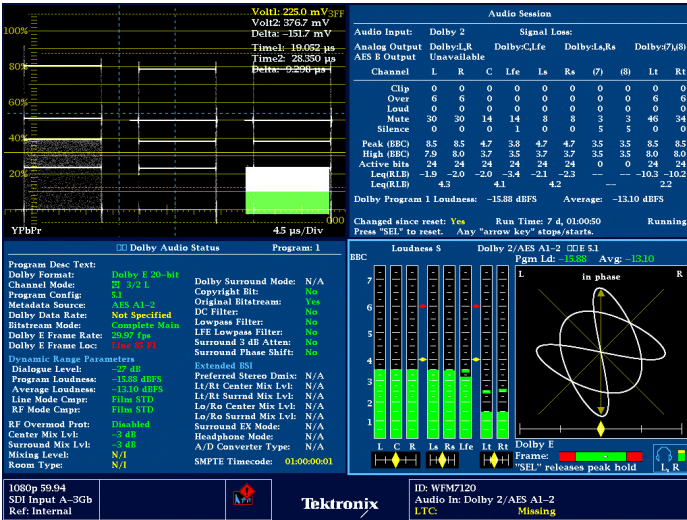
Volt1: 225.0 mV
Volt2: 376.7 mV
Delta: –151.7 mV
Time1: 19.052 µs
Time2: 28.350 µs
Delta: 9.298 µs
3FF
100%
80%
60%
40%
20%
000
YPbPr
4.5 µs/Div

Audio Session

Audio Input: Dolby 2 Signal Loss:
Analog Output Dolby:L,R Dolby:C,Lfe Dolby:Ls,Rs Dolby:(7),(8)
AES B Output Unavailable

| Channel | L | R | C | Lfe | Ls | Rs | (7) | (8) | Lt | Rt |
|---|---|---|---|---|---|---|---|---|---|---|
| Clip | 0 | 0 | 0 | 0 | 0 | 0 | 0 | 0 | 0 | 0 |
| Over | 6 | 6 | 0 | 0 | 0 | 0 | 0 | 0 | 6 | 6 |
| Loud | 0 | 0 | 0 | 0 | 0 | 0 | 0 | 0 | 0 | 0 |
| Mute | 30 | 30 | 14 | 14 | 8 | 8 | 3 | 3 | 46 | 34 |
| Silence | 0 | 0 | 0 | 1 | 0 | 0 | 5 | 5 | 0 | 0 |
| Peak (BBC) | 8.5 | 8.5 | 4.7 | 3.8 | 4.7 | 4.7 | 3.5 | 3.5 | 8.5 | 8.5 |
| High (BBC) | 7.9 | 8.0 | 3.7 | 3.5 | 3.7 | 3.7 | 3.5 | 3.5 | 8.0 | 8.0 |
| Active bits | 24 | 24 | 24 | 24 | 24 | 24 | 0 | 0 | 24 | 24 |
| Leq(RLB) | –1.9 | –2.0 | –2.0 | –3.4 | –2.1 | –2.3 | --- | --- | –10.3 | –10.2 |
| Leq(RLB) | 4.3 | | 4.1 | | 4.2 | | --- | | 2.2 | |

Dolby Program 1 Loudness: –15.88 dBFS Average: –13.10 dBFS

Changed since reset: Yes Run Time: 7 d, 01:00:50 Running
Press "SEL" to reset. Any "arrow key" stops/starts.

Dolby Audio Status Program: 1

Program Desc Text:
Dolby Format: Dolby E 20–bit
Channel Mode: 3/2 L
Program Config: 5.1
Metadata Source: AES A1–2
Dolby Data Rate: Not Specified
Bitstream Mode: Complete Main
Dolby E Frame Rate: 29.97 fps
Dolby E Frame Loc: Line 85 F1
Dynamic Range Parameters
Dialogue Level: –27 dB
Program Loudness: –15.88 dBFS
Average Loudness: –13.10 dBFS
Line Mode Cmpr: Film STD
RF Mode Cmpr: Film STD
RF Overmod Prot: Disabled
Center Mix Lvl: –3 dB
Surround Mix Lvl: –3 dB
Mixing Level: N/A
Room Type: N/A

Dolby Surround Mode: N/A
Copyright Bit: No
Original Bitstream: Yes
DC Filter: No
Lowpass Filter: No
LFE Lowpass Filter: No
Surround 3 dB Atten: No
Surround Phase Shift: No
Extended BSI
Preferred Stereo Dmix: N/A
Lt/Rt Center Mix Lvl: N/A
Lt/Rt Surrnd Mix Lvl: N/A
Lo/Ro Center Mix Lvl: N/A
Lo/Ro Surrnd Mix Lvl: N/A
Surround EX Mode: N/A
Headphone Mode: N/A
A/D Converter Type: N/A
SMPTE Timecode: 01:00:00:01

Loudness S Dolby 2/AES A1–2 5.1
BBC Pgm Ld: –15.88 Avg: –13.10
7 6 5 4 3 2 1
L C R Ls Rs Lfe Lt Rt
L R
in phase
Dolby E
Frame:
"SEL" releases peak hold
L, R

1080p 59.94
SDI Input A–3Gb
Ref: Internal
Tektronix
ID: WFM7120
Audio In: Dolby 2/AES A1–2
LTC: Missing